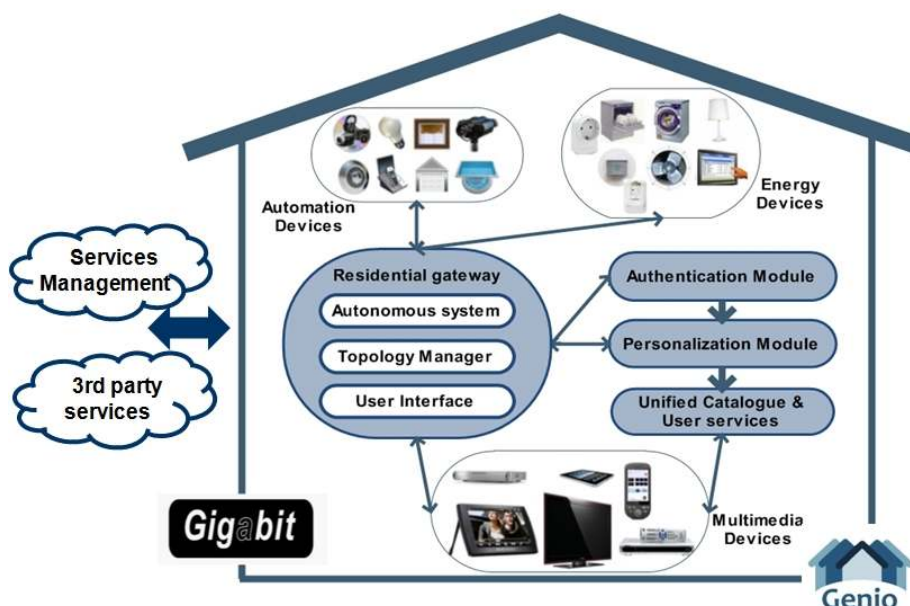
Services Management

3rd party services

Automation Devices

Energy Devices

Residential gateway

Autonomous system

Topology Manager

User Interface

Authentication Module

Personalization Module

Unified Catalogue & User services

Gigabit

Multimedia Devices

Genio